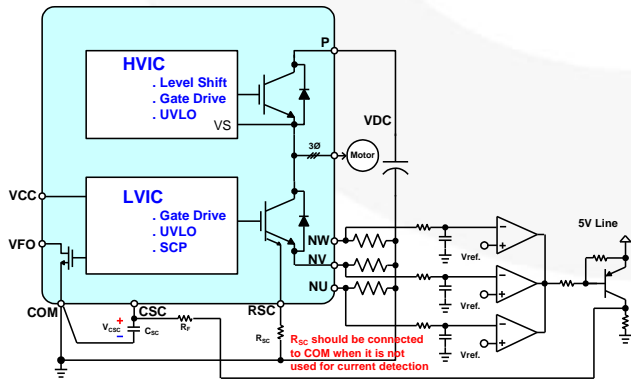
HVIC
. Level Shift
. Gate Drive
. UVLO
VS

P

VDC

3Ø

Motor

LVIC
. Gate Drive
. UVLO
. SCP

VCC

VFO

NW
NV
NU

Vref.
Vref.
Vref.

5V Line

COM

$V_{CSC}$
+
−
CSC
$C_{SC}$
$R_F$

RSC
$R_{SC}$

$R_{SC}$ should be connected to COM when it is not used for current detection